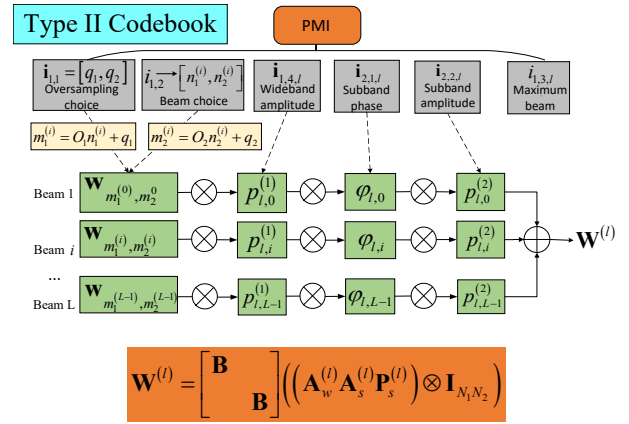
Type II Codebook

PMI

$\mathbf{i}_{1,1} = [q_1, q_2]$
Oversampling choice

$\mathbf{i}_{1,2} \rightarrow [n_1^{(i)}, n_2^{(i)}]$
Beam choice

$\mathbf{i}_{1,4,l}$
Wideband amplitude

$\mathbf{i}_{2,1,l}$
Subband phase

$\mathbf{i}_{2,2,l}$
Subband amplitude

$\mathbf{i}_{1,3,l}$
Maximum beam

$m_1^{(i)} = O_1 n_1^{(i)} + q_1$

$m_2^{(i)} = O_2 n_2^{(i)} + q_2$

Beam 1 $\mathbf{W}_{m_1^{(0)}, m_2^{0}}$ $\otimes$ $p_{l,0}^{(1)}$ $\otimes$ $\varphi_{l,0}$ $\otimes$ $p_{l,0}^{(2)}$

Beam $i$ $\mathbf{W}_{m_1^{(i)}, m_2^{(i)}}$ $\otimes$ $p_{l,i}^{(1)}$ $\otimes$ $\varphi_{l,i}$ $\otimes$ $p_{l,i}^{(2)}$

...

Beam L $\mathbf{W}_{m_1^{(L-1)}, m_2^{(L-1)}}$ $\otimes$ $p_{l,L-1}^{(1)}$ $\otimes$ $\varphi_{l,L-1}$ $\otimes$ $p_{l,L-1}^{(2)}$

$\oplus$ $\mathbf{W}^{(l)}$

$\mathbf{W}^{(l)} = \begin{bmatrix} \mathbf{B} & \\ & \mathbf{B} \end{bmatrix} \left( \left( \mathbf{A}_w^{(l)} \mathbf{A}_s^{(l)} \mathbf{P}_s^{(l)} \right) \otimes \mathbf{I}_{N_1 N_2} \right)$